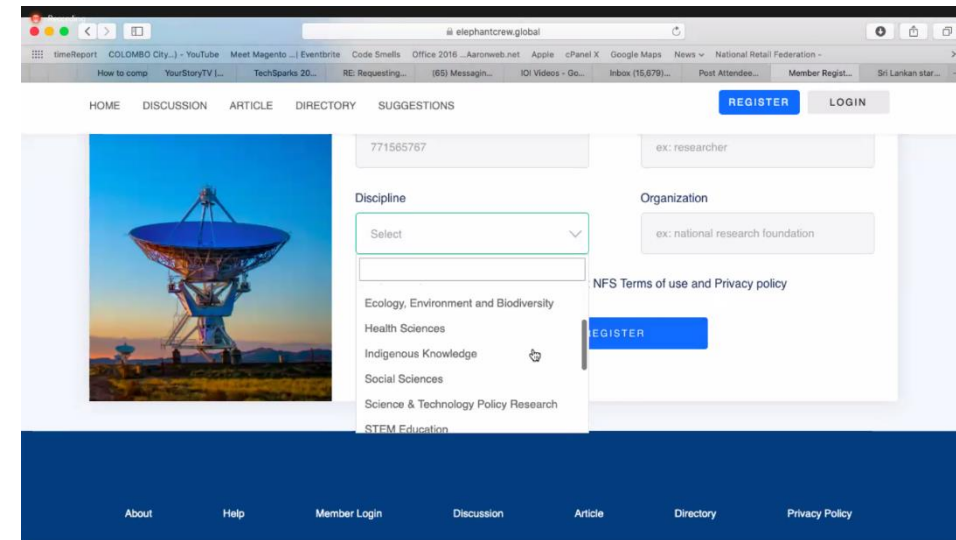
elephantcrew.global

timeReport COLOMBO City...) - YouTube Meet Magento ...| Eventbrite Code Smells Office 2016 ...Aaronweb.net Apple cPanel X Google Maps News National Retail Federation -

How to comp YourStoryTV |... TechSparks 20... RE: Requesting... (65) Messagin... IOI Videos - Go... Inbox (15,679)... Post Attendee... Member Regist... Sri Lankan star...

HOME DISCUSSION ARTICLE DIRECTORY SUGGESTIONS

REGISTER LOGIN

771565767

ex: researcher

Discipline

Select

Organization

ex: national research foundation

NFS Terms of use and Privacy policy

Ecology, Environment and Biodiversity
Health Sciences
Indigenous Knowledge
Social Sciences
Science & Technology Policy Research
STEM Education

EGISTER

About Help Member Login Discussion Article Directory Privacy Policy